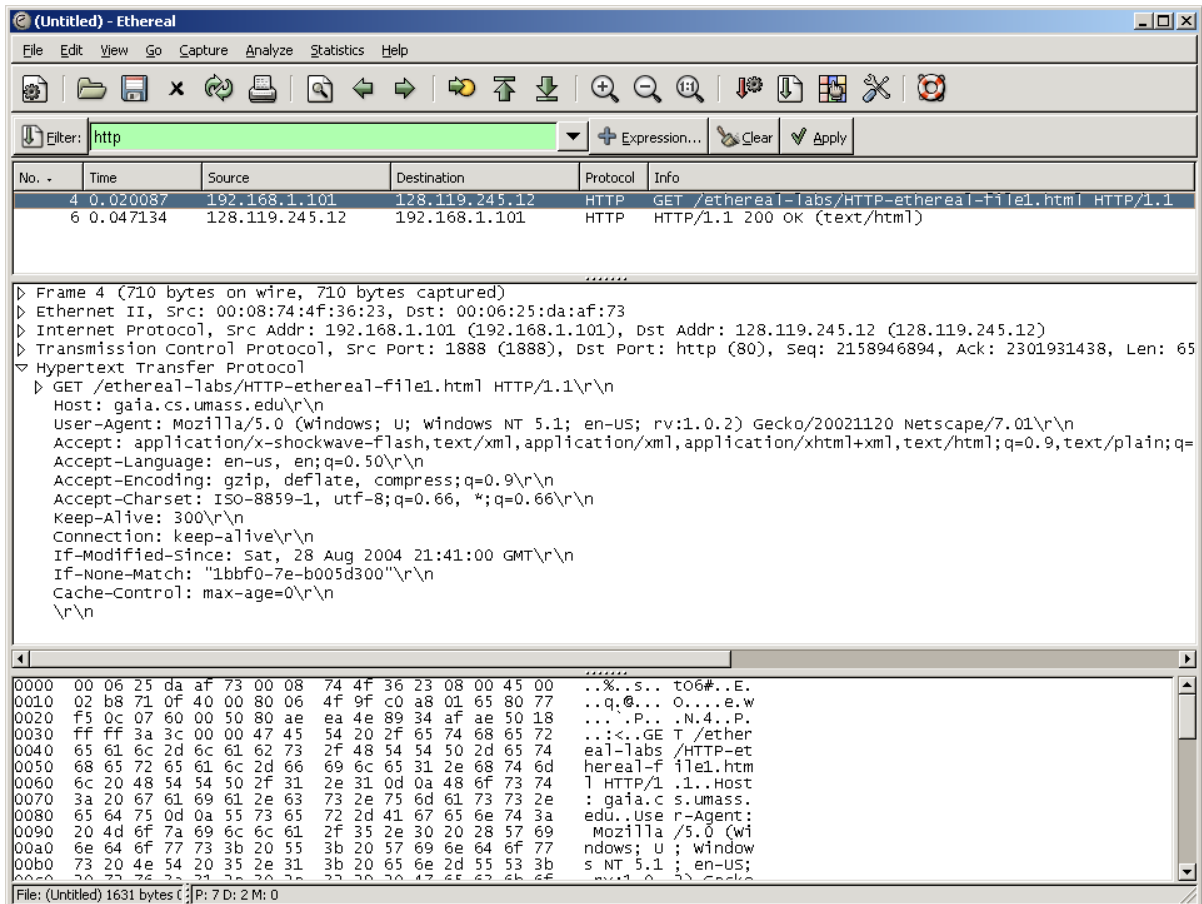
(Untitled) - Ethereal

File Edit View Go Capture Analyze Statistics Help

Filter: http

Expression... Clear Apply

| No. | Time | Source | Destination | Protocol | Info |
|---|---|---|---|---|---|
| 4 | 0.020087 | 192.168.1.101 | 128.119.245.12 | HTTP | GET /ethereal-labs/HTTP-ethereal-file1.html HTTP/1.1 |
| 6 | 0.047134 | 128.119.245.12 | 192.168.1.101 | HTTP | HTTP/1.1 200 OK (text/html) |

Frame 4 (710 bytes on wire, 710 bytes captured)
Ethernet II, Src: 00:08:74:4f:36:23, Dst: 00:06:25:da:af:73
Internet Protocol, Src Addr: 192.168.1.101 (192.168.1.101), Dst Addr: 128.119.245.12 (128.119.245.12)
Transmission Control Protocol, Src Port: 1888 (1888), Dst Port: http (80), Seq: 2158946894, Ack: 2301931438, Len: 65
Hypertext Transfer Protocol
GET /ethereal-labs/HTTP-ethereal-file1.html HTTP/1.1\r\n
Host: gaia.cs.umass.edu\r\n
User-Agent: Mozilla/5.0 (Windows; U; Windows NT 5.1; en-US; rv:1.0.2) Gecko/20021120 Netscape/7.01\r\n
Accept: application/x-shockwave-flash,text/xml,application/xml,application/xhtml+xml,text/html;q=0.9,text/plain;q=
Accept-Language: en-us, en;q=0.50\r\n
Accept-Encoding: gzip, deflate, compress;q=0.9\r\n
Accept-Charset: ISO-8859-1, utf-8;q=0.66, *;q=0.66\r\n
Keep-Alive: 300\r\n
Connection: keep-alive\r\n
If-Modified-Since: Sat, 28 Aug 2004 21:41:00 GMT\r\n
If-None-Match: "1bbf0-7e-b005d300"\r\n
Cache-Control: max-age=0\r\n
\r\n

0000 00 06 25 da af 73 00 08 74 4f 36 23 08 00 45 00 ..%..s.. tO6#..E.
0010 02 b8 71 0f 40 00 80 06 4f 9f c0 a8 01 65 80 77 ..q.@... O....e.w
0020 f5 0c 07 60 00 50 80 ae ea 4e 89 34 af ae 50 18 ...`.P.. .N.4..P.
0030 ff ff 3a 3c 00 00 47 45 54 20 2f 65 74 68 65 72 ..:<..GE T /ether
0040 65 61 6c 2d 6c 61 62 73 2f 48 54 54 50 2d 65 74 eal-labs /HTTP-et
0050 68 65 72 65 61 6c 2d 66 69 6c 65 31 2e 68 74 6d hereal-f ile1.htm
0060 6c 20 48 54 54 50 2f 31 2e 31 0d 0a 48 6f 73 74 l HTTP/1 .1..Host
0070 3a 20 67 61 69 61 2e 63 73 2e 75 6d 61 73 73 2e : gaia.c s.umass.
0080 65 64 75 0d 0a 55 73 65 72 2d 41 67 65 6e 74 3a edu..Use r-Agent:
0090 20 4d 6f 7a 69 6c 6c 61 2f 35 2e 30 20 28 57 69 Mozilla /5.0 (Wi
00a0 6e 64 6f 77 73 3b 20 55 3b 20 57 69 6e 64 6f 77 ndows; U ; Window
00b0 73 20 4e 54 20 35 2e 31 3b 20 65 6e 2d 55 53 3b s NT 5.1 ; en-US;
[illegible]

File: (Untitled) 1631 bytes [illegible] P: 7 D: 2 M: 0